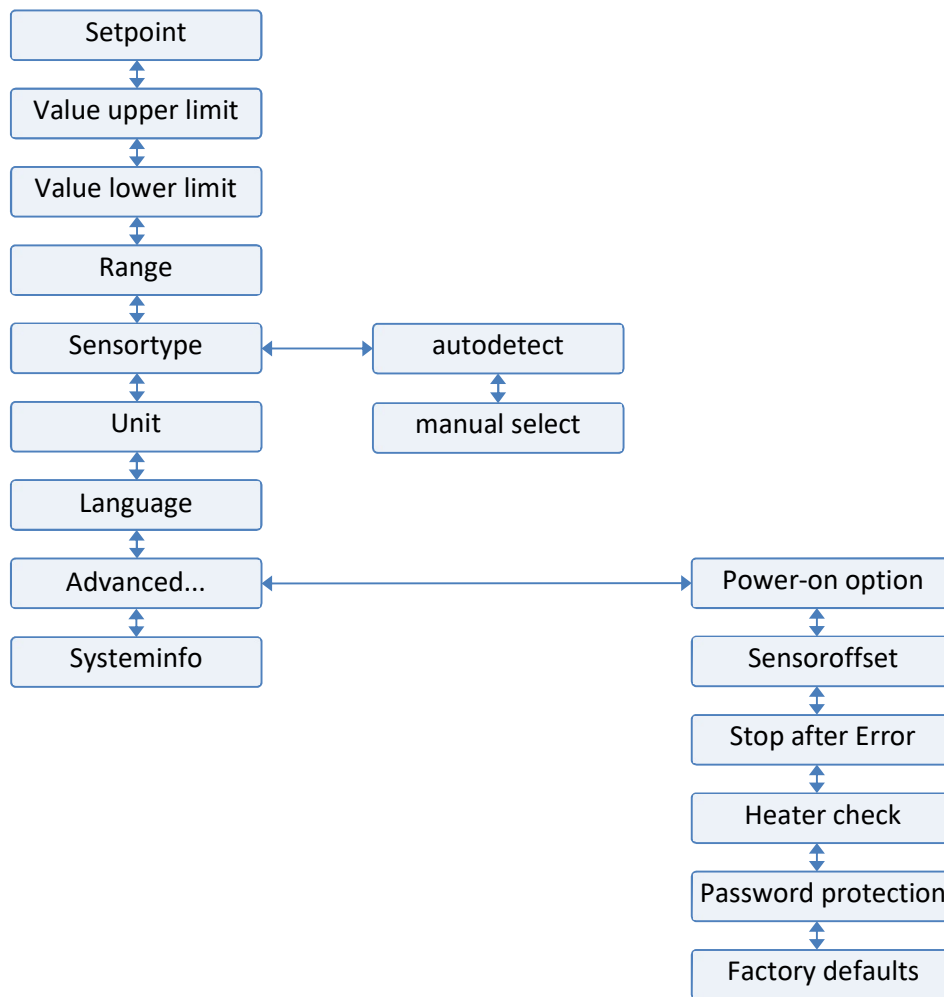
Setpoint
Value upper limit
Value lower limit
Range
Sensortype
Unit
Language
Advanced...
Systeminfo

autodetect
manual select

Power-on option
Sensoroffset
Stop after Error
Heater check
Password protection
Factory defaults